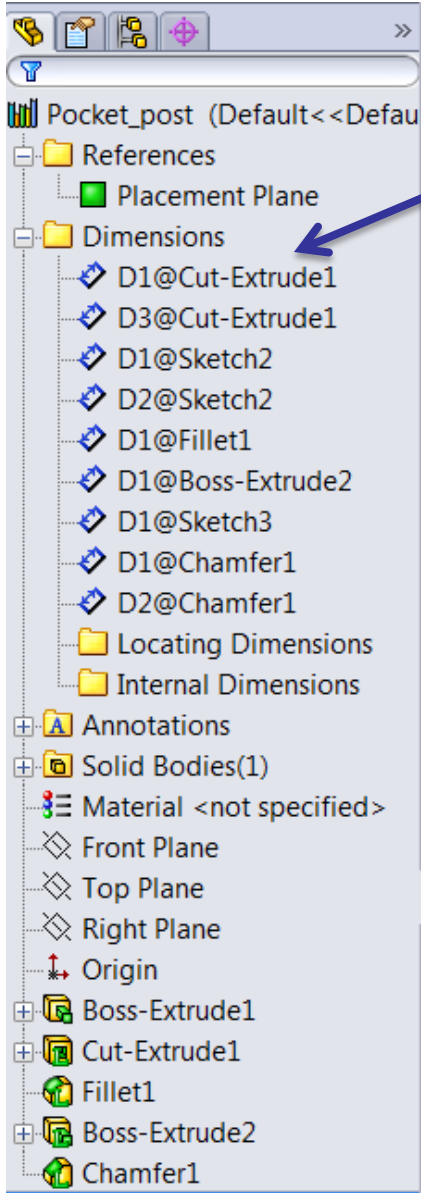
»

Pocket_post (Default<<Defau

References

Placement Plane

Dimensions

D1@Cut-Extrude1

D3@Cut-Extrude1

D1@Sketch2

D2@Sketch2

D1@Fillet1

D1@Boss-Extrude2

D1@Sketch3

D1@Chamfer1

D2@Chamfer1

Locating Dimensions

Internal Dimensions

Annotations

Solid Bodies(1)

Material <not specified>

Front Plane

Top Plane

Right Plane

Origin

Boss-Extrude1

Cut-Extrude1

Fillet1

Boss-Extrude2

Chamfer1